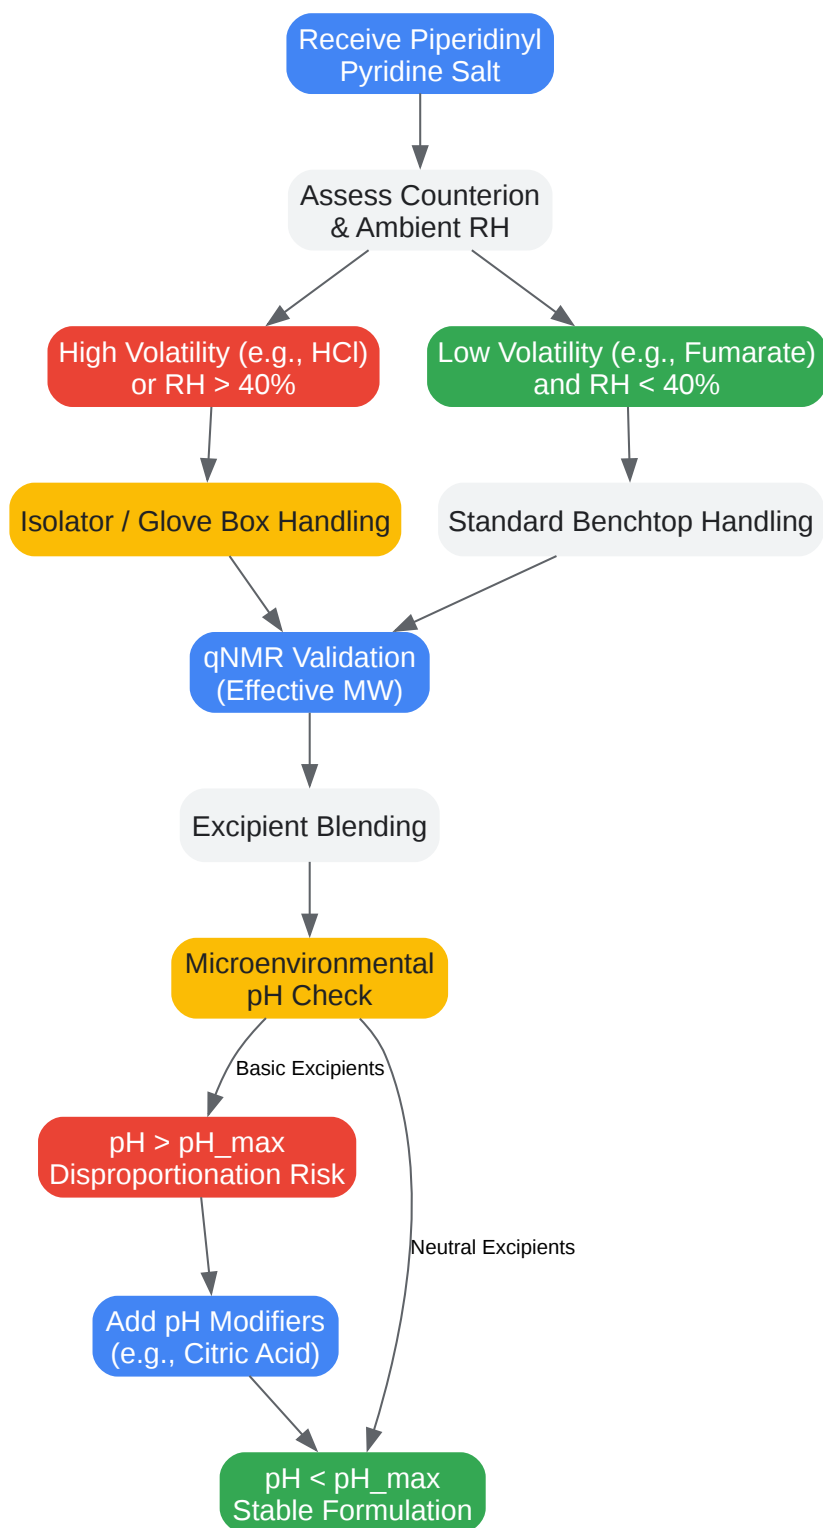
Receive Piperidinyl Pyridine Salt

Assess Counterion & Ambient RH

High Volatility (e.g., HCl) or RH > 40%

Low Volatility (e.g., Fumarate) and RH < 40%

Isolator / Glove Box Handling

Standard Benchtop Handling

qNMR Validation (Effective MW)

Excipient Blending

Microenvironmental pH Check

Basic Excipients

Neutral Excipients

pH > pH_max Disproportionation Risk

Add pH Modifiers (e.g., Citric Acid)

pH < pH_max Stable Formulation